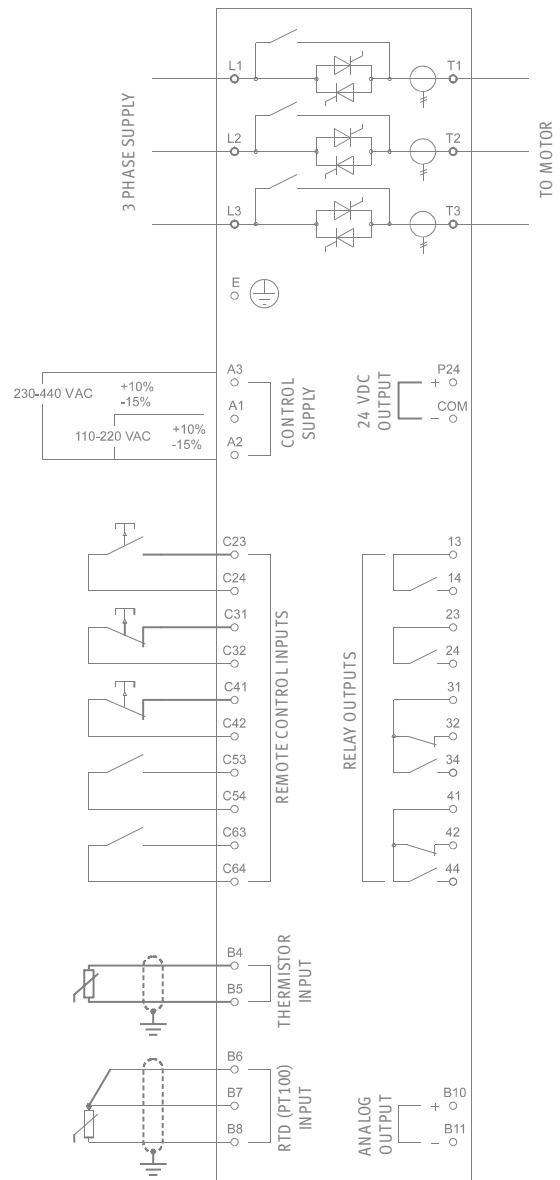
3 PHASE SUPPLY

L1
L2
L3

T1
T2
T3

TO MOTOR

E

230-440 VAC
+10%
-15%
110-220 VAC
+10%
-15%

A3
A1
A2

CONTROL SUPPLY

24 VDC OUTPUT
P24
+
COM
−

C23
C24
C31
C32
C41
C42
C53
C54
C63
C64

REMOTE CONTROL INPUTS

RELAY OUTPUTS

13
14
23
24
31
32
34
41
42
44

B4
B5

THERMISTOR INPUT

B6
B7
B8

RTD (PT100) INPUT

ANALOG OUTPUT
+
B10
−
B11